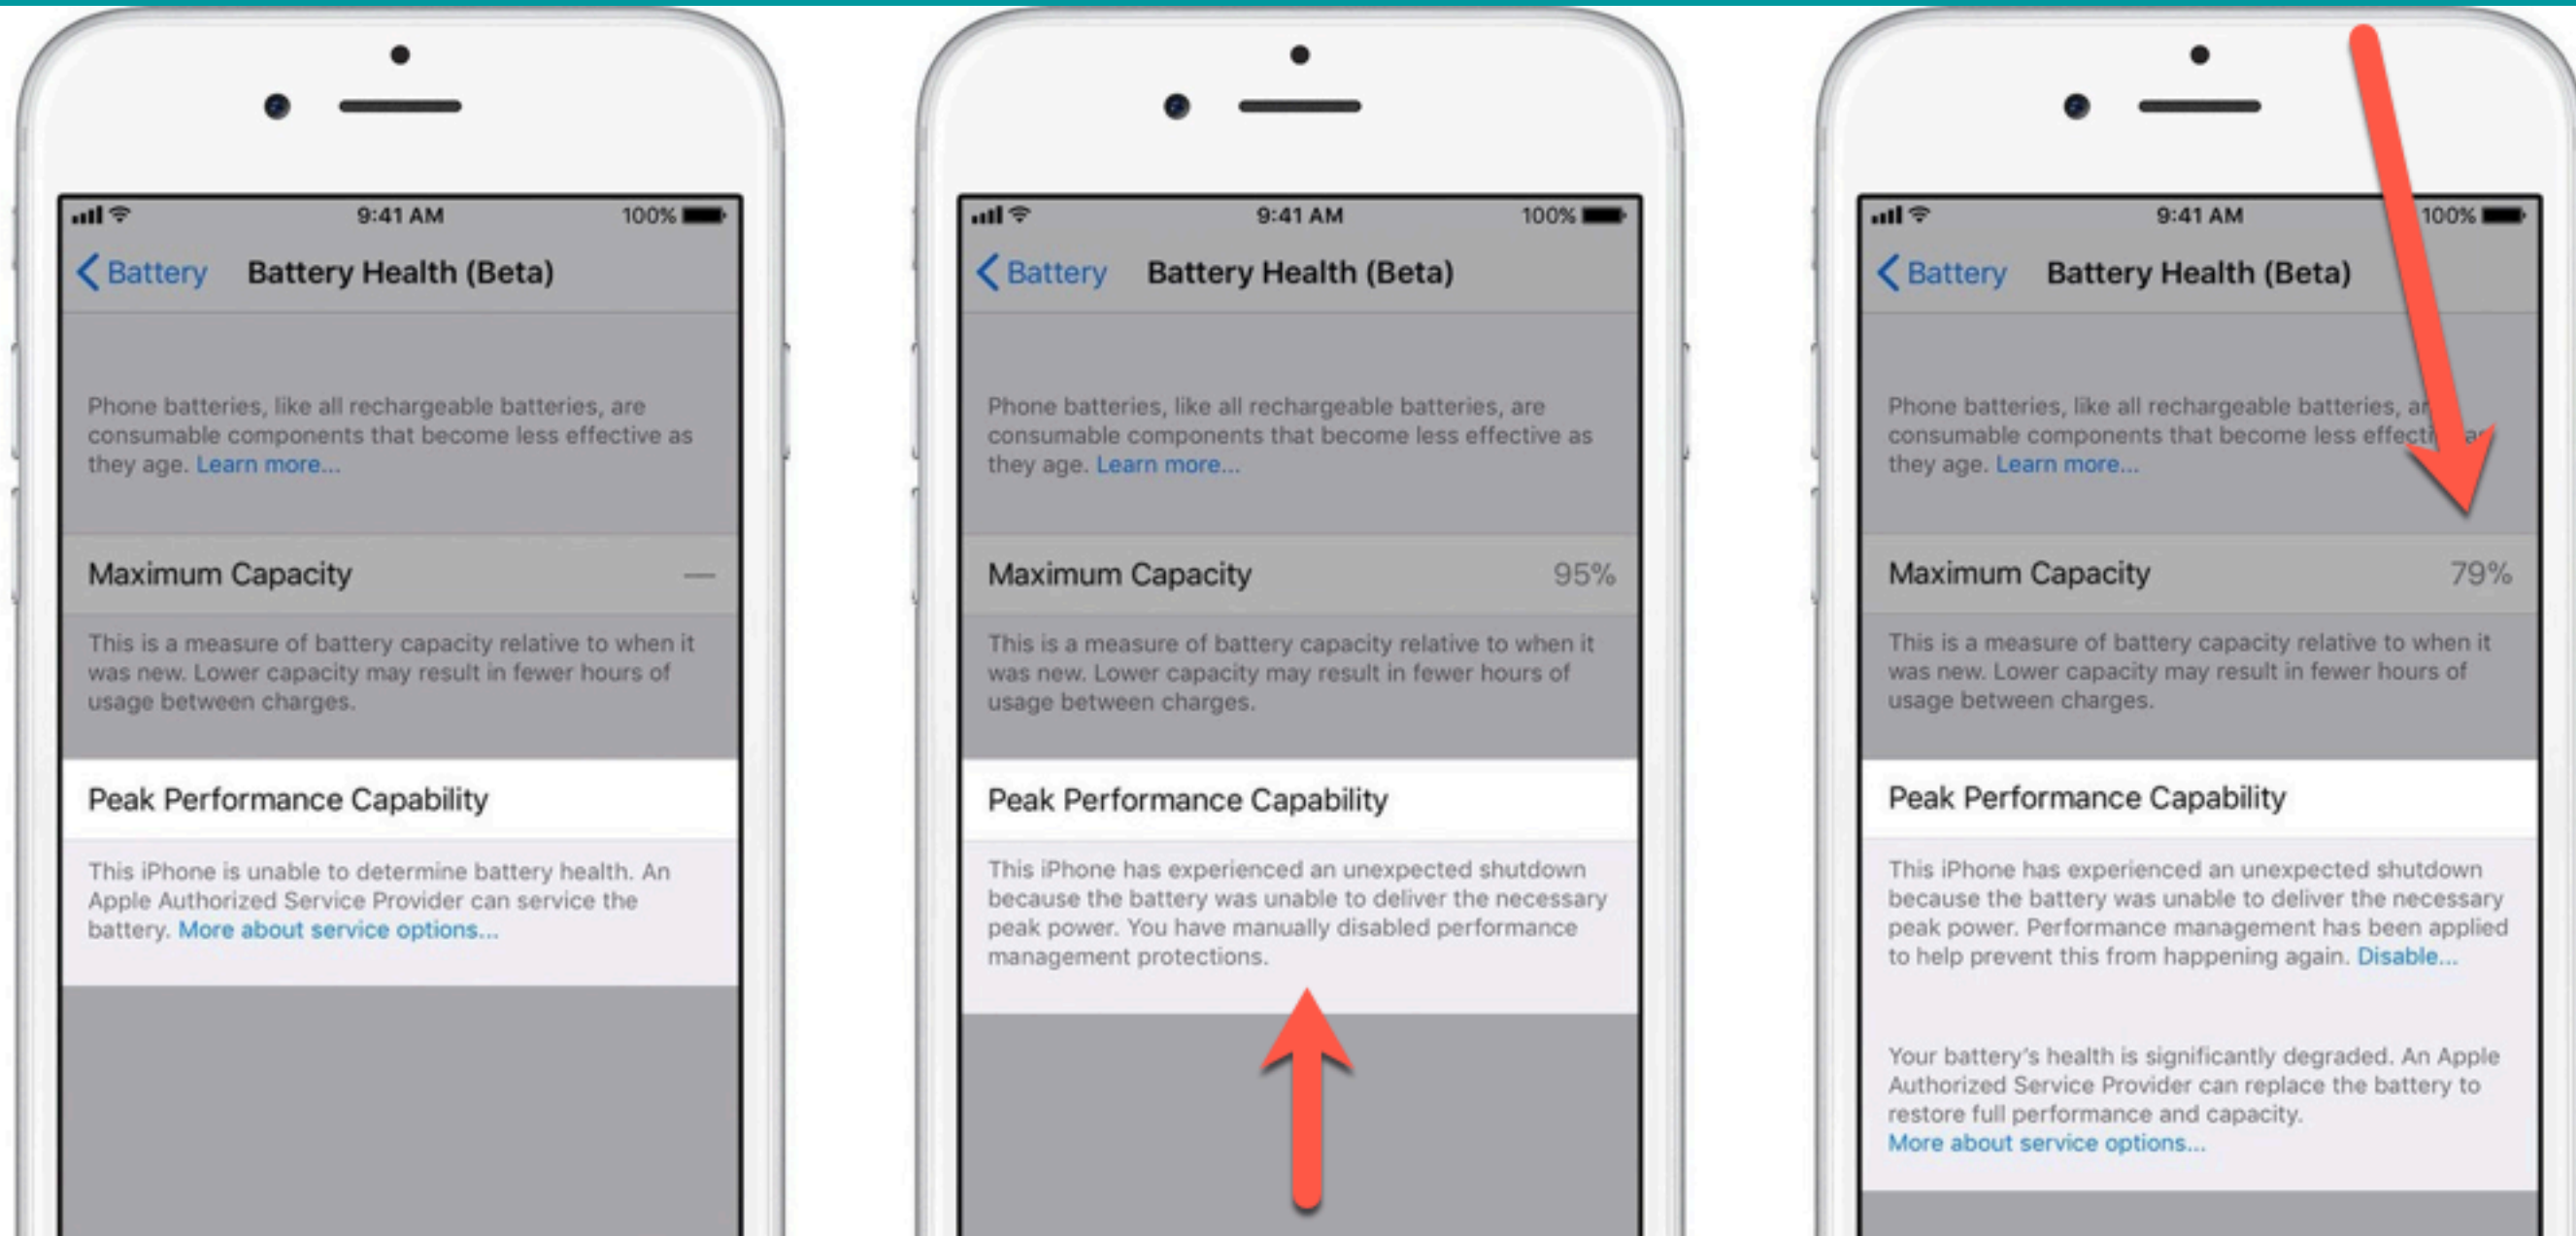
9:41 AM 100%

Battery Battery Health (Beta)

Phone batteries, like all rechargeable batteries, are consumable components that become less effective as they age. Learn more...

Maximum Capacity —

This is a measure of battery capacity relative to when it was new. Lower capacity may result in fewer hours of usage between charges.

Peak Performance Capability

This iPhone is unable to determine battery health. An Apple Authorized Service Provider can service the battery. More about service options...

9:41 AM 100%

Battery Battery Health (Beta)

Phone batteries, like all rechargeable batteries, are consumable components that become less effective as they age. Learn more...

Maximum Capacity 95%

This is a measure of battery capacity relative to when it was new. Lower capacity may result in fewer hours of usage between charges.

Peak Performance Capability

This iPhone has experienced an unexpected shutdown because the battery was unable to deliver the necessary peak power. You have manually disabled performance management protections.

9:41 AM 100%

Battery Battery Health (Beta)

Phone batteries, like all rechargeable batteries, ar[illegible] consumable components that become less effecti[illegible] they age. Learn more...

Maximum Capacity 79%

This is a measure of battery capacity relative to when it was new. Lower capacity may result in fewer hours of usage between charges.

Peak Performance Capability

This iPhone has experienced an unexpected shutdown because the battery was unable to deliver the necessary peak power. Performance management has been applied to help prevent this from happening again. Disable...

Your battery's health is significantly degraded. An Apple Authorized Service Provider can replace the battery to restore full performance and capacity. More about service options...